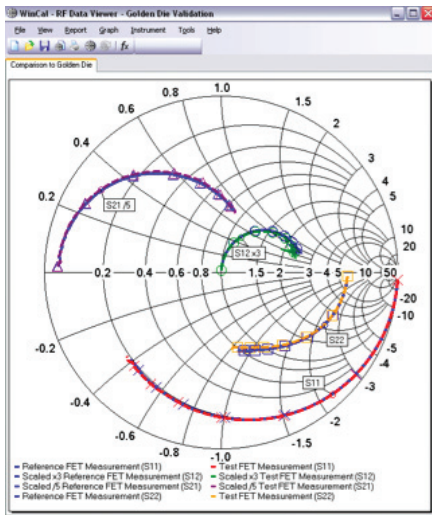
WinCal - RF Data Viewer - Golden Die Validation

File View Report Graph Instrument Tools Help

Comparison to Golden Die

1.0
0.8
1.5
0.6
2
0.4
3
0.2
4
5
10
20
S21 /5
S12 x3
0.2 0.4 0.6 0.8 1 1.5 2 3 4 5 10 50
-20
-10
-0.2
S22
-5
-4
S11
-3
-0.4
-2
-0.6
-1.5
-0.8
-1.0

Reference FET Measurement (S11)
Scaled x3 Reference FET Measurement (S12)
Scaled /5 Reference FET Measurement (S21)
Reference FET Measurement (S22)
Test FET Measurement (S11)
Scaled x3 Test FET Measurement (S12)
Scaled /5 Test FET Measurement (S21)
Test FET Measurement (S22)